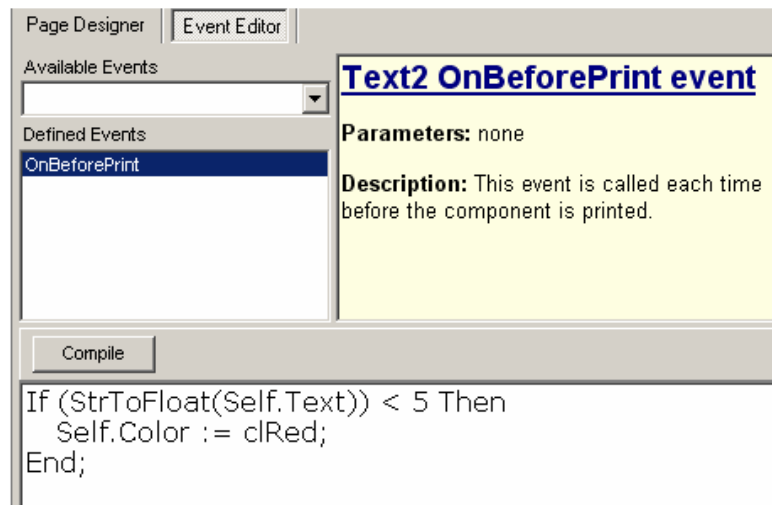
Page Designer
Event Editor

Available Events

Defined Events

OnBeforePrint

Text2 OnBeforePrint event

Parameters: none

Description: This event is called each time before the component is printed.

Compile

If (StrToFloat(Self.Text)) < 5 Then
Self.Color := clRed;
End;